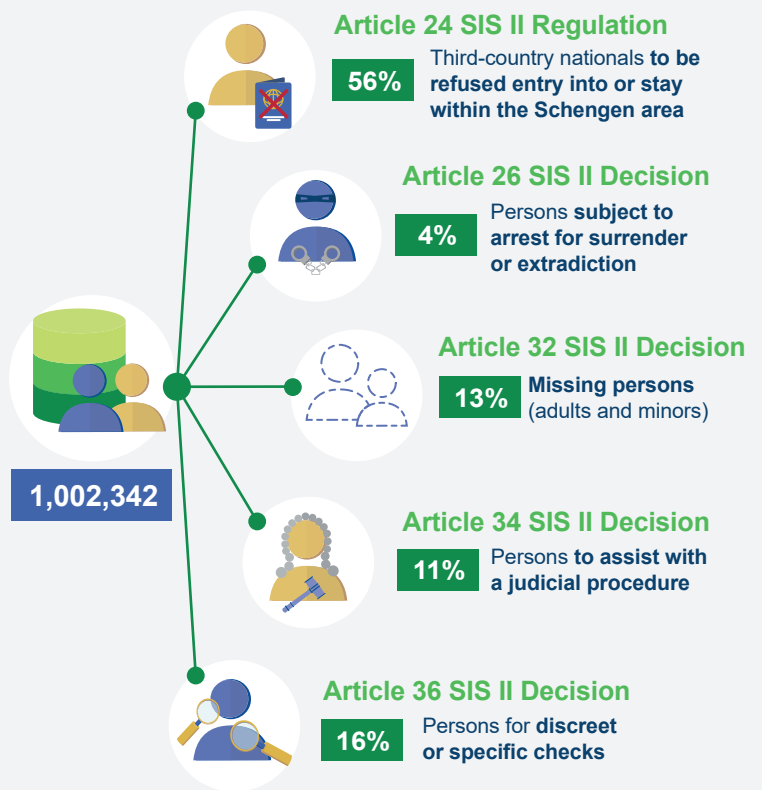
1,002,342

Article 24 SIS II Regulation

56% Third-country nationals to be refused entry into or stay within the Schengen area

Article 26 SIS II Decision

4% Persons subject to arrest for surrender or extradiction

Article 32 SIS II Decision

13% Missing persons (adults and minors)

Article 34 SIS II Decision

11% Persons to assist with a judicial procedure

Article 36 SIS II Decision

16% Persons for discreet or specific checks